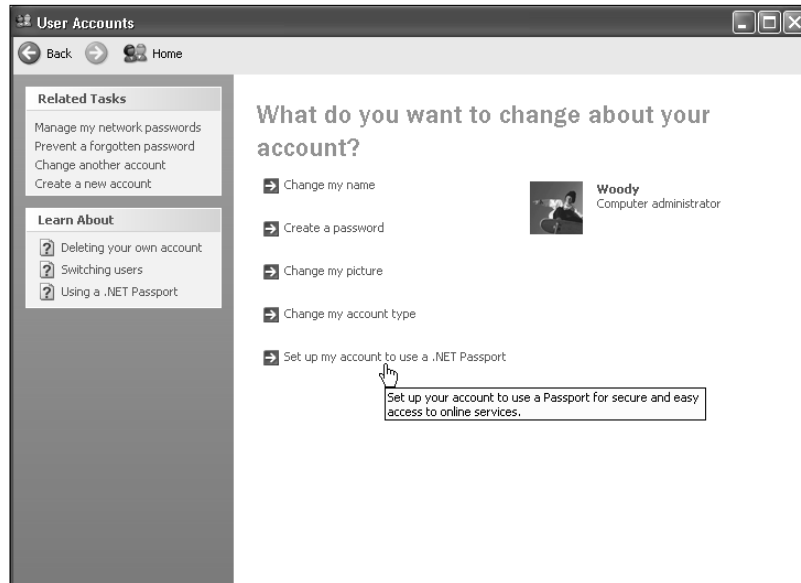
User Accounts

Back Home

Related Tasks

Manage my network passwords
Prevent a forgotten password
Change another account
Create a new account

Learn About

Deleting your own account
Switching users
Using a .NET Passport

What do you want to change about your account?

Change my name

Create a password

Change my picture

Change my account type

Set up my account to use a .NET Passport

Set up your account to use a Passport for secure and easy access to online services.

Woody
Computer administrator